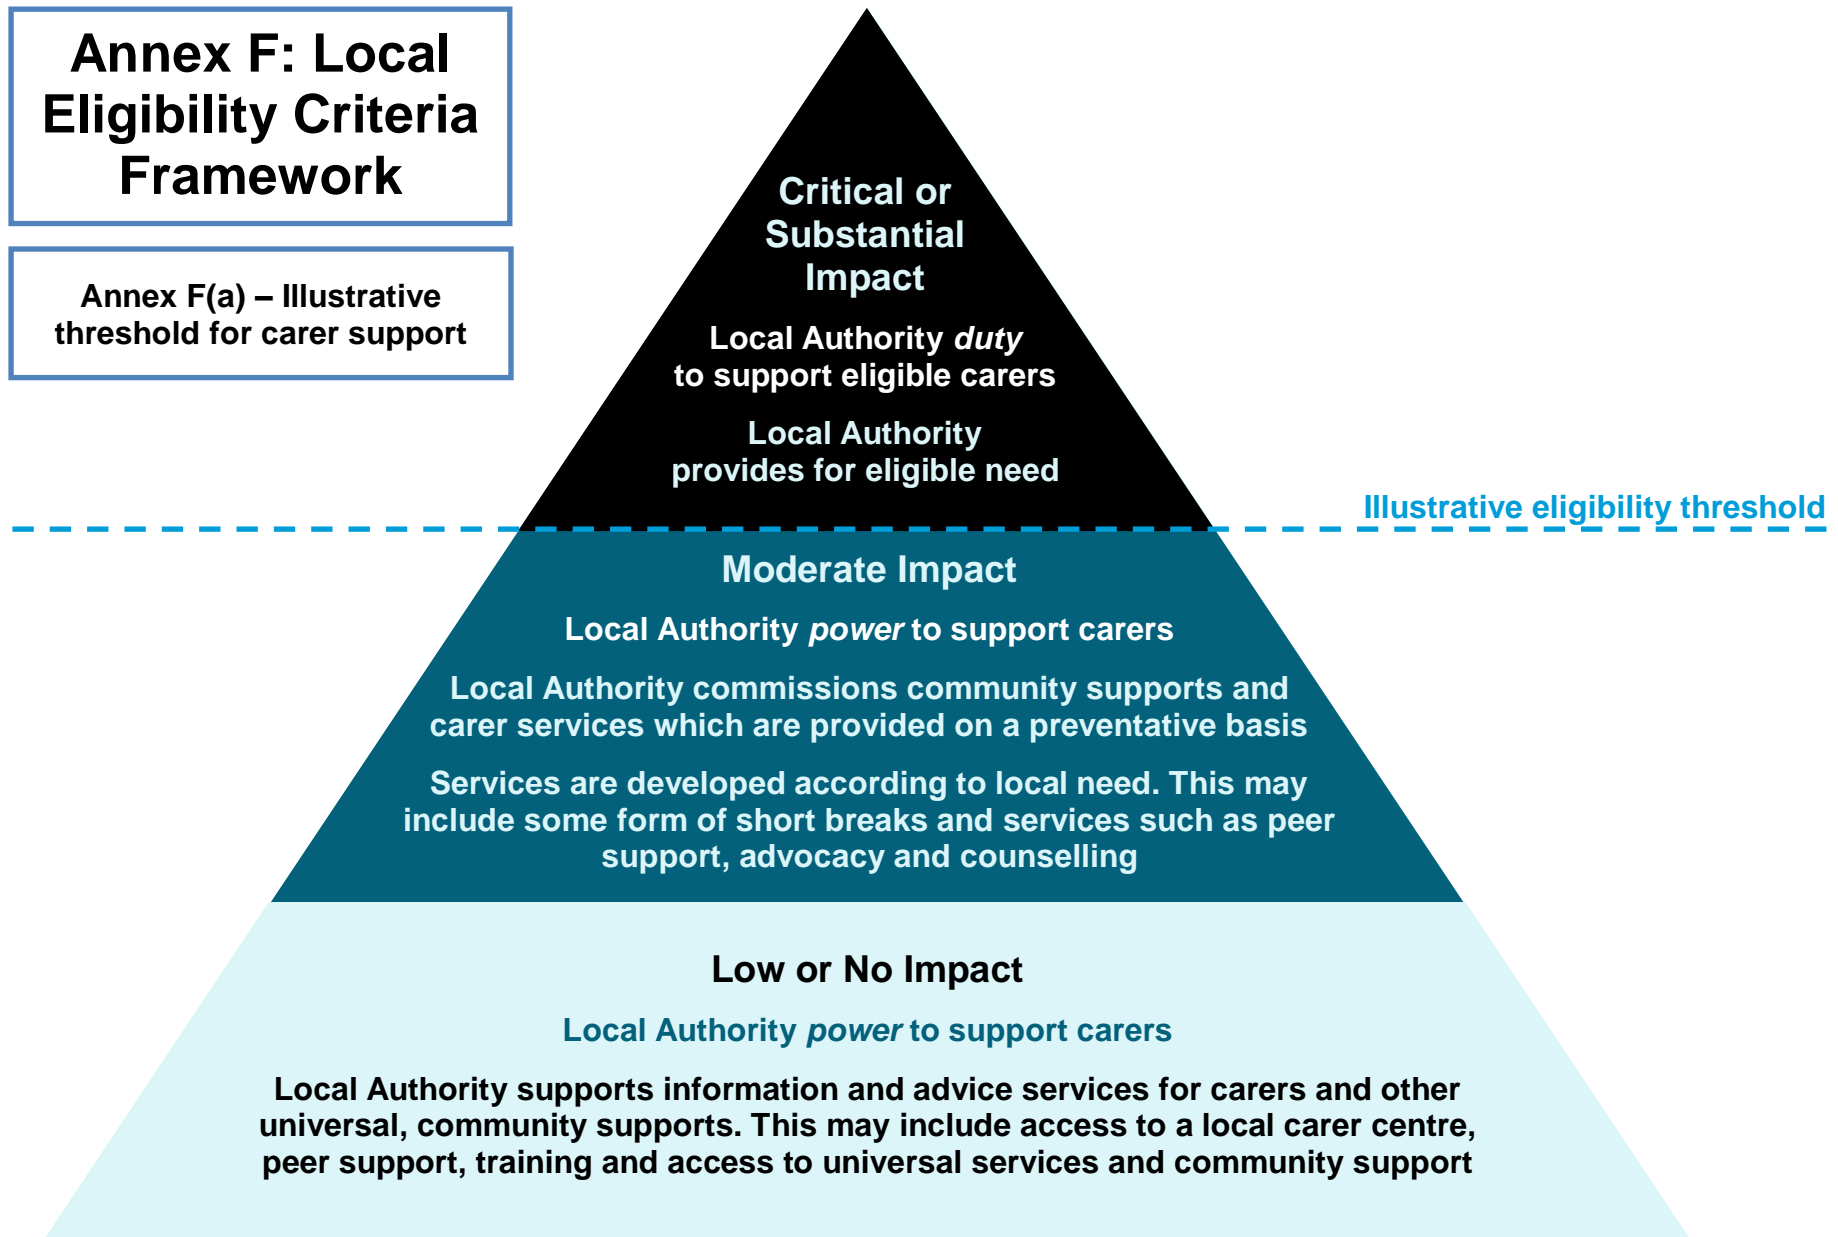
Annex F: Local Eligibility Criteria Framework

Annex F(a) – Illustrative threshold for carer support

Critical or Substantial Impact

Local Authority *duty* to support eligible carers

Local Authority provides for eligible need

Illustrative eligibility threshold

Moderate Impact

Local Authority *power* to support carers

Local Authority commissions community supports and carer services which are provided on a preventative basis

Services are developed according to local need. This may include some form of short breaks and services such as peer support, advocacy and counselling

Low or No Impact

Local Authority *power* to support carers

Local Authority supports information and advice services for carers and other universal, community supports. This may include access to a local carer centre, peer support, training and access to universal services and community support